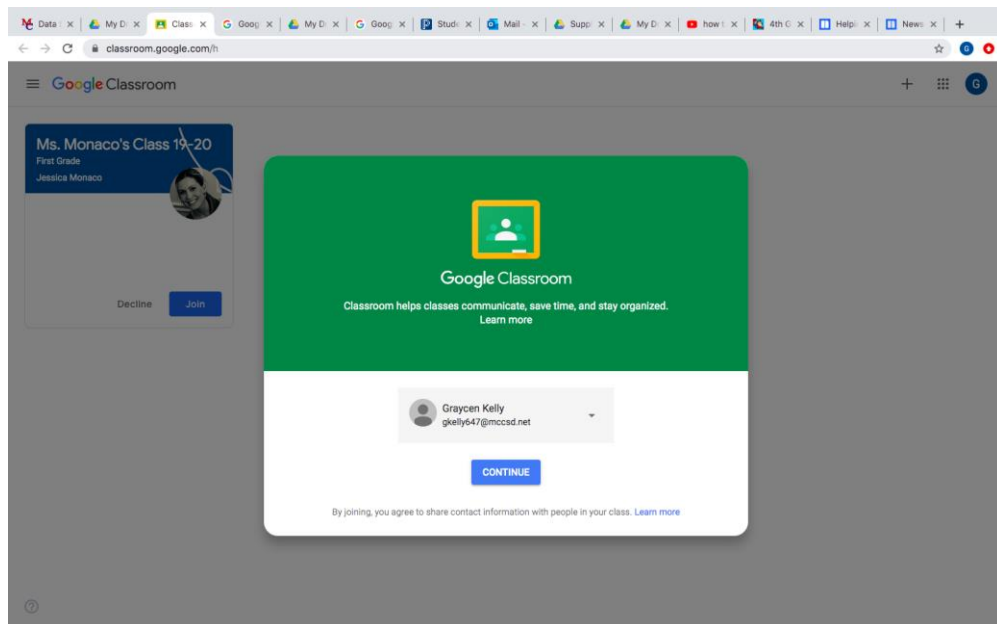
Data | × My D × Class × Goog × My D × Goog × Stude × Mail - × Supp × My D × how t × 4th G × Help × News × +

classroom.google.com/h

Google Classroom

Ms. Monaco's Class 19-20
First Grade
Jessica Monaco

Decline Join

Google Classroom

Classroom helps classes communicate, save time, and stay organized.
Learn more

Graycen Kelly
gkelly647@mccsd.net

CONTINUE

By joining, you agree to share contact information with people in your class. Learn more

?